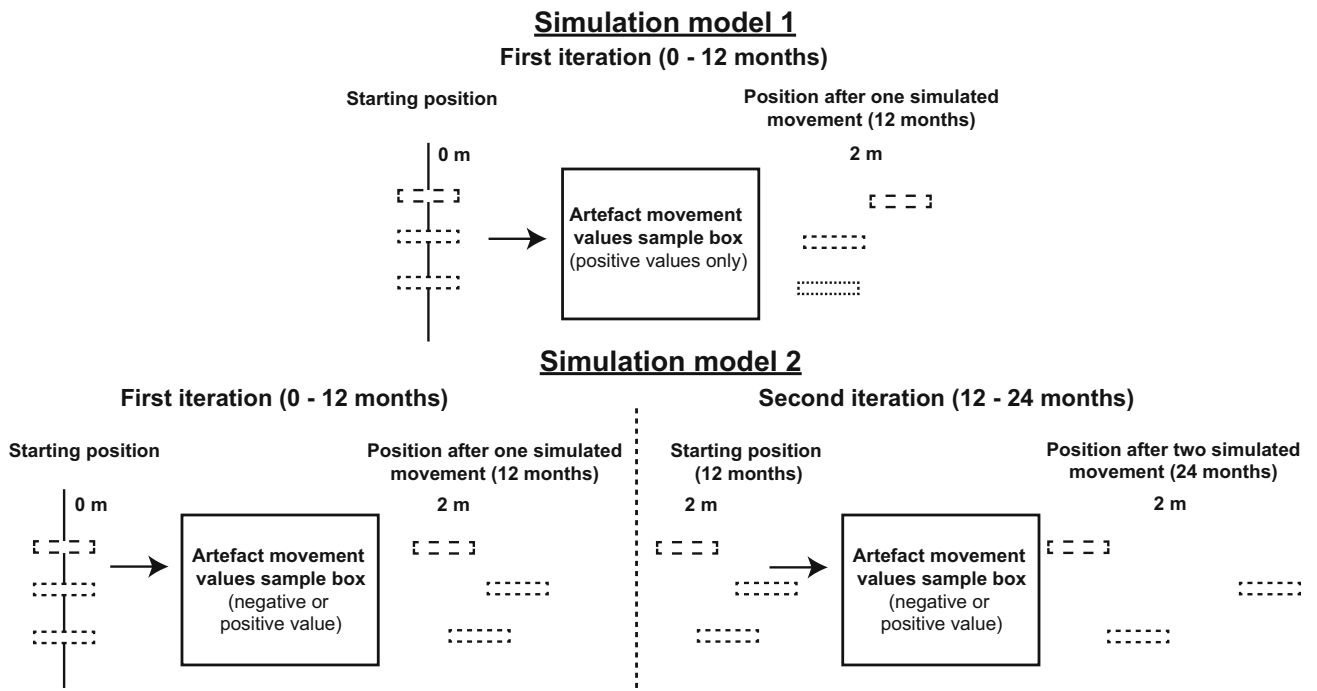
Simulation model 1

First iteration (0 - 12 months)

Starting position

0 m

Artefact movement values sample box (positive values only)

Position after one simulated movement (12 months)

2 m

Simulation model 2

First iteration (0 - 12 months)

Starting position

0 m

Artefact movement values sample box (negative or positive value)

Position after one simulated movement (12 months)

2 m

Second iteration (12 - 24 months)

Starting position (12 months)

2 m

Artefact movement values sample box (negative or positive value)

Position after two simulated movement (24 months)

2 m